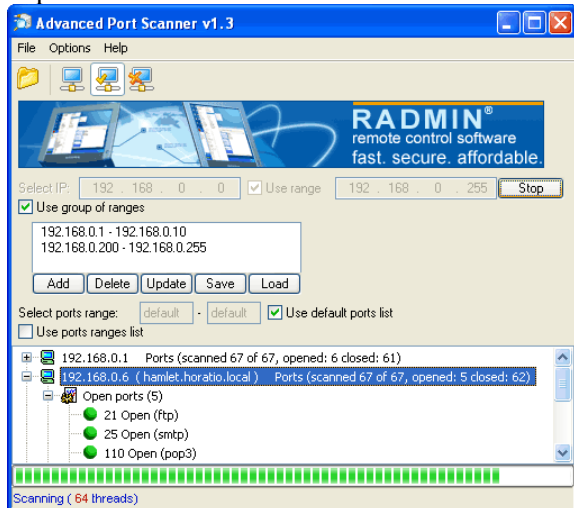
Advanced Port Scanner v1.3

File Options Help

RADMIN®
remote control software
fast. secure. affordable.

Select IP: 192 . 168 . 0 . 0 Use range 192 . 168 . 0 . 255 Stop

Use group of ranges

192.168.0.1 - 192.168.0.10
192.168.0.200 - 192.168.0.255

Add Delete Update Save Load

Select ports range: default - default Use default ports list

Use ports ranges list

192.168.0.1 Ports (scanned 67 of 67, opened: 6 closed: 61)
192.168.0.6 ( hamlet.horatio.local ) Ports (scanned 67 of 67, opened: 5 closed: 62)
Open ports (5)
21 Open (ftp)
25 Open (smtp)
110 Open (pop3)

Scanning ( 64 threads)